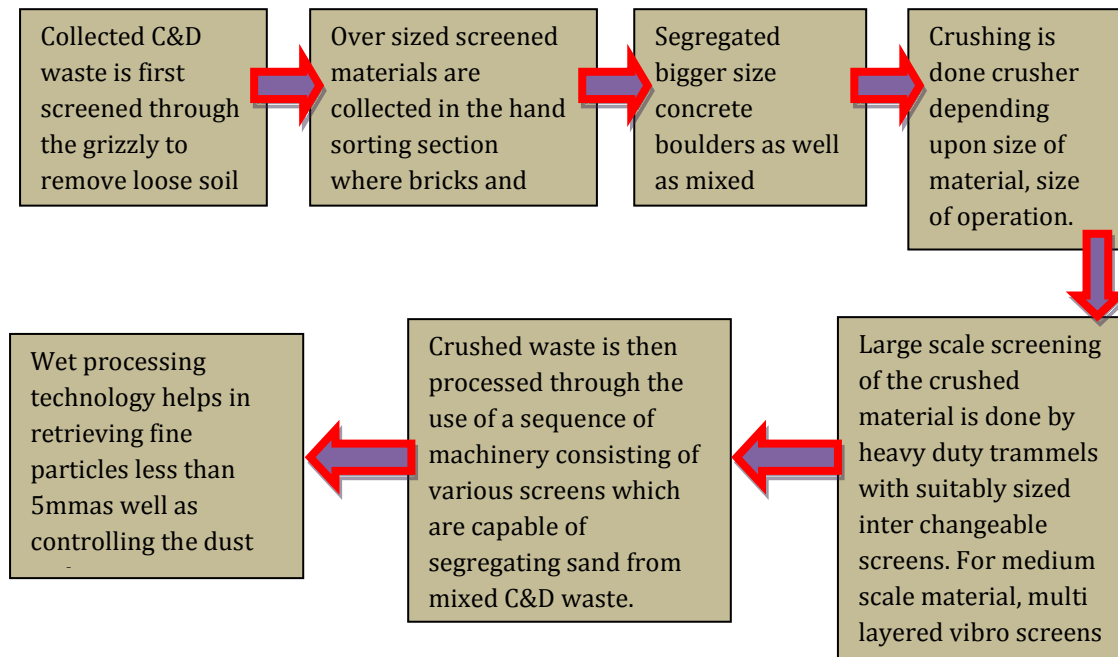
Collected C&D waste is first screened through the grizzly to remove loose soil

Over sized screened materials are collected in the hand sorting section where bricks and

Segregated bigger size concrete boulders as well as mixed

Crushing is done crusher depending upon size of material, size of operation.

Large scale screening of the crushed material is done by heavy duty trammels with suitably sized inter changeable screens. For medium scale material, multi layered vibro screens

Crushed waste is then processed through the use of a sequence of machinery consisting of various screens which are capable of segregating sand from mixed C&D waste.

Wet processing technology helps in retrieving fine particles less than 5mmas well as controlling the dust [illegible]